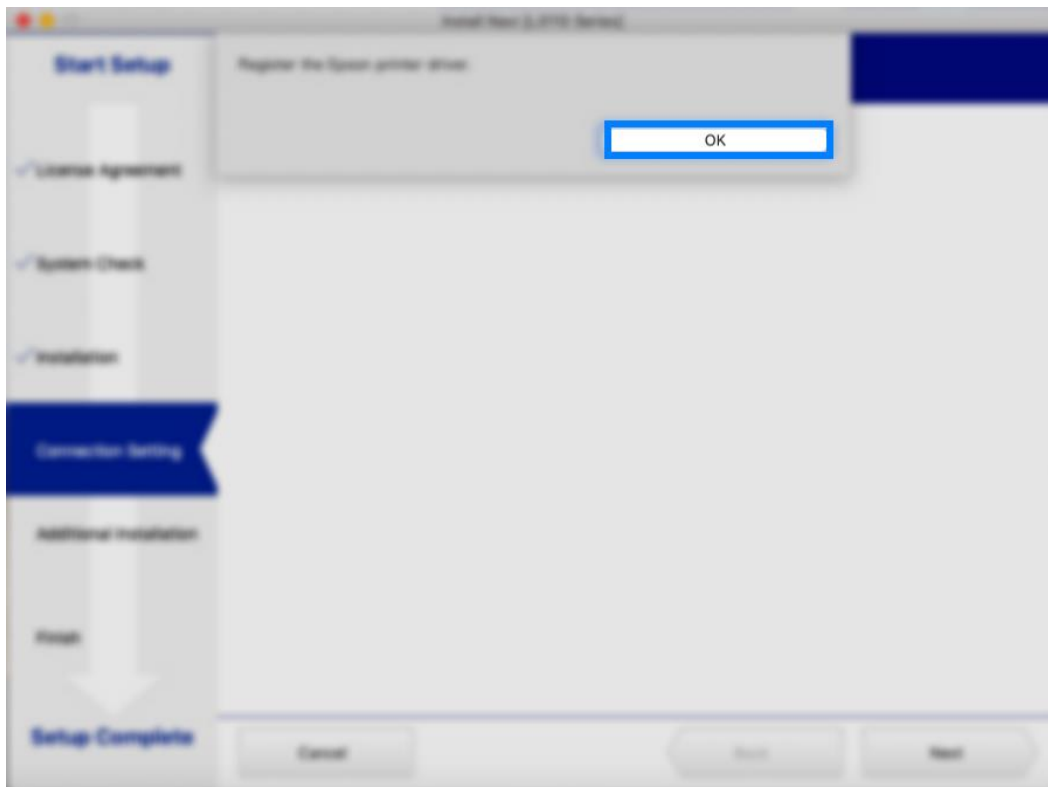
Install Navi [L3110 Series]

Start Setup

Register the Epson printer driver.

OK

License Agreement

System Check

Installation

Connection Setting

Additional Installation

Finish

Setup Complete

Cancel

Back

Next